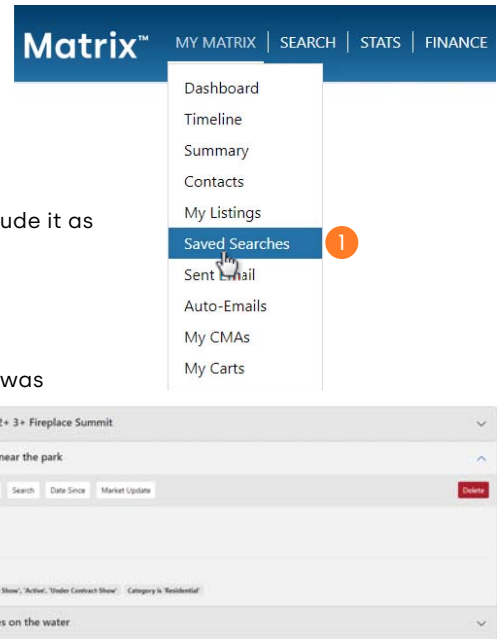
Matrix™ MY MATRIX | SEARCH | STATS | FINANCE

Dashboard
Timeline
Summary
Contacts
My Listings
Saved Searches
1
Sent Email
Auto-Emails
My CMAs
My Carts

ude it as

was

2+ 3+ Fireplace Summit

near the park

Search Date Since Market Update Delete

Show', 'Active', 'Under Contract Show' Category is 'Residential'

es on the water